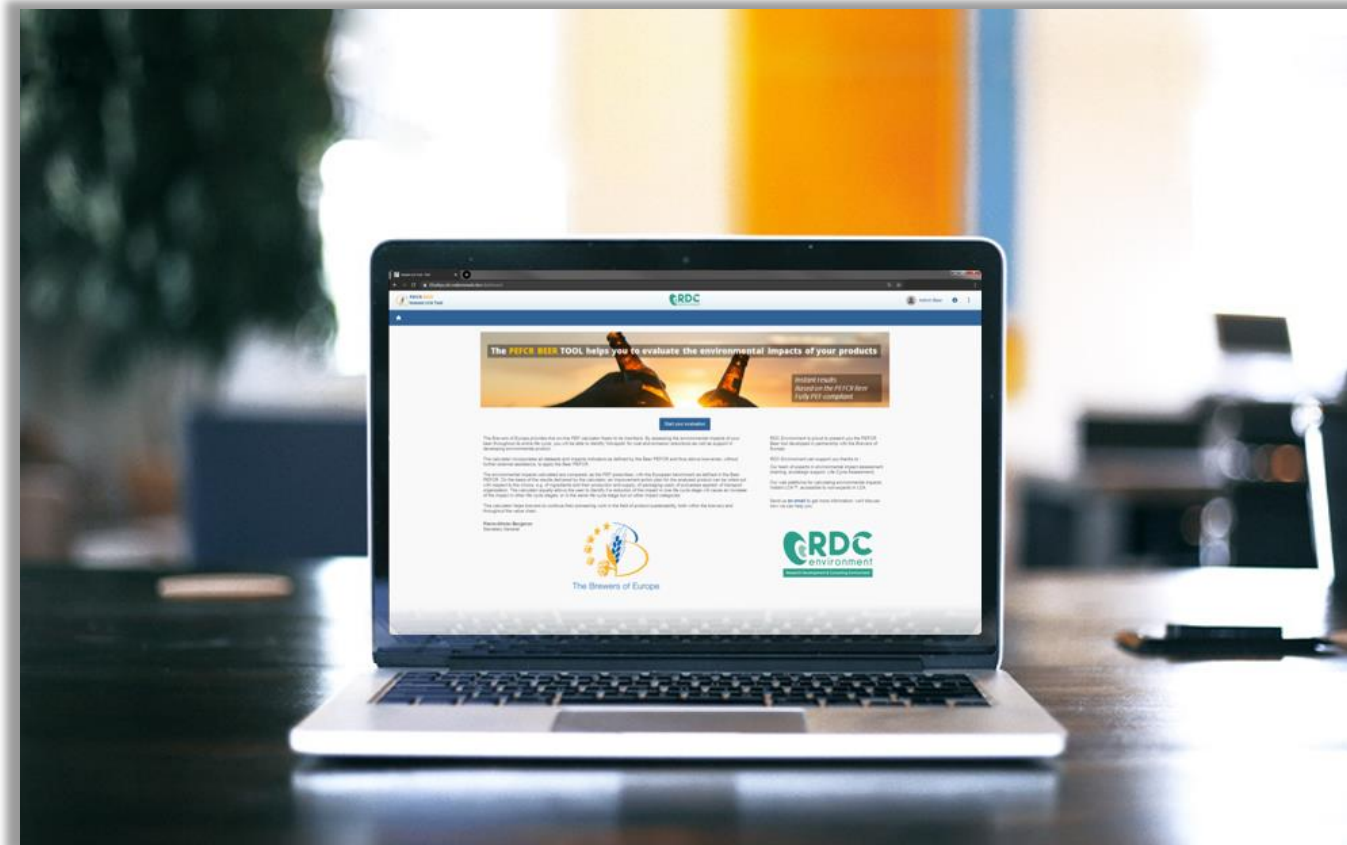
RDC

The PEFCR BEER TOOL helps you to evaluate the environmental impacts of your products

Instant results
Based on the PEFCR Beer
Fully PEF compliant

Start your evaluation

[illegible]

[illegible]

The Brewers of Europe

RDC
environment
Research Development & Consulting Environment